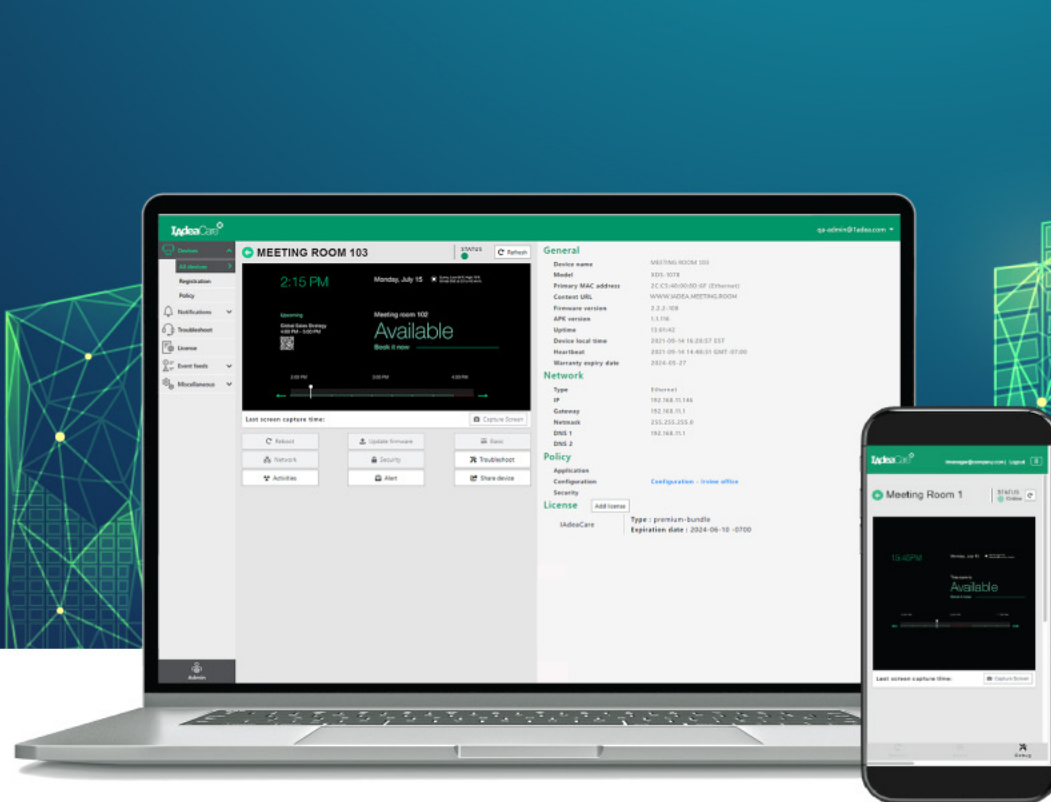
IAdeaCare

qa-admin@iadea.com ▾

Devices
All devices
Registration
Policy
Notifications
Troubleshoot
License
Event feeds
Miscellaneous

Admin

MEETING ROOM 103

STATUS

Refresh

2:15 PM

Monday, July 15

Upcoming
Global Sales Strategy
4:00 PM - 5:00 PM

Meeting room 102
Available
Book it now

2:00 PM
3:00 PM
4:00 PM

Last screen capture time:

Capture Screen

Reboot
Update firmware
Save
Network
Security
Troubleshoot
Activities
Alert
Share device

General
Device name MEETING ROOM 103
Model XDS-1078
Primary MAC address 2C:C5:40:00:0D:6F (Ethernet)
Content URL WWW.IADEA.MEETING.ROOM
Firmware version 2.2.2-108
APK version 1.1.116
Uptime 13:01:42
Device local time 2021-09-14 16:28:57 EST
Heartbeat 2021-09-14 14:48:51 GMT-07:00
Warranty expiry date 2024-05-27

Network
Type Ethernet
IP 192.168.11.146
Gateway 192.168.11.1
Netmask 255.255.255.0
DNS 1 192.168.11.1
DNS 2

Policy
Application
Configuration Configuration - Irvine office
Security

License
Add license
IAdeaCare
Type : premium-bundle
Expiration date : 2024-06-10 -0700

IAdeaCare
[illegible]@company.com | Logout

Meeting Room 1
STATUS
Online

15:45PM
Monday, July 15
Available
Book it now

Last screen capture time:
Capture Screen

Debug